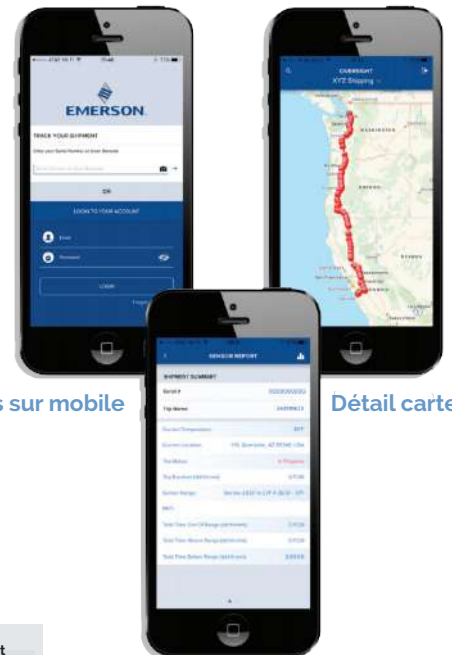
EMERSON.

TRACK YOUR SHIPMENT

Enter your Serial Number or Scan Barcode

OR

LOGIN TO YOUR ACCOUNT

Email

Password

LOGIN

OVERSIGHT

XYZ Shipping

WASHINGTON

SENSOR REPORT

SHIPMENT SUMMARY

Serial #

Trip Name

Current Temperature

Current Location

Trip Status

In Progress

s sur mobile

Détail carte

t